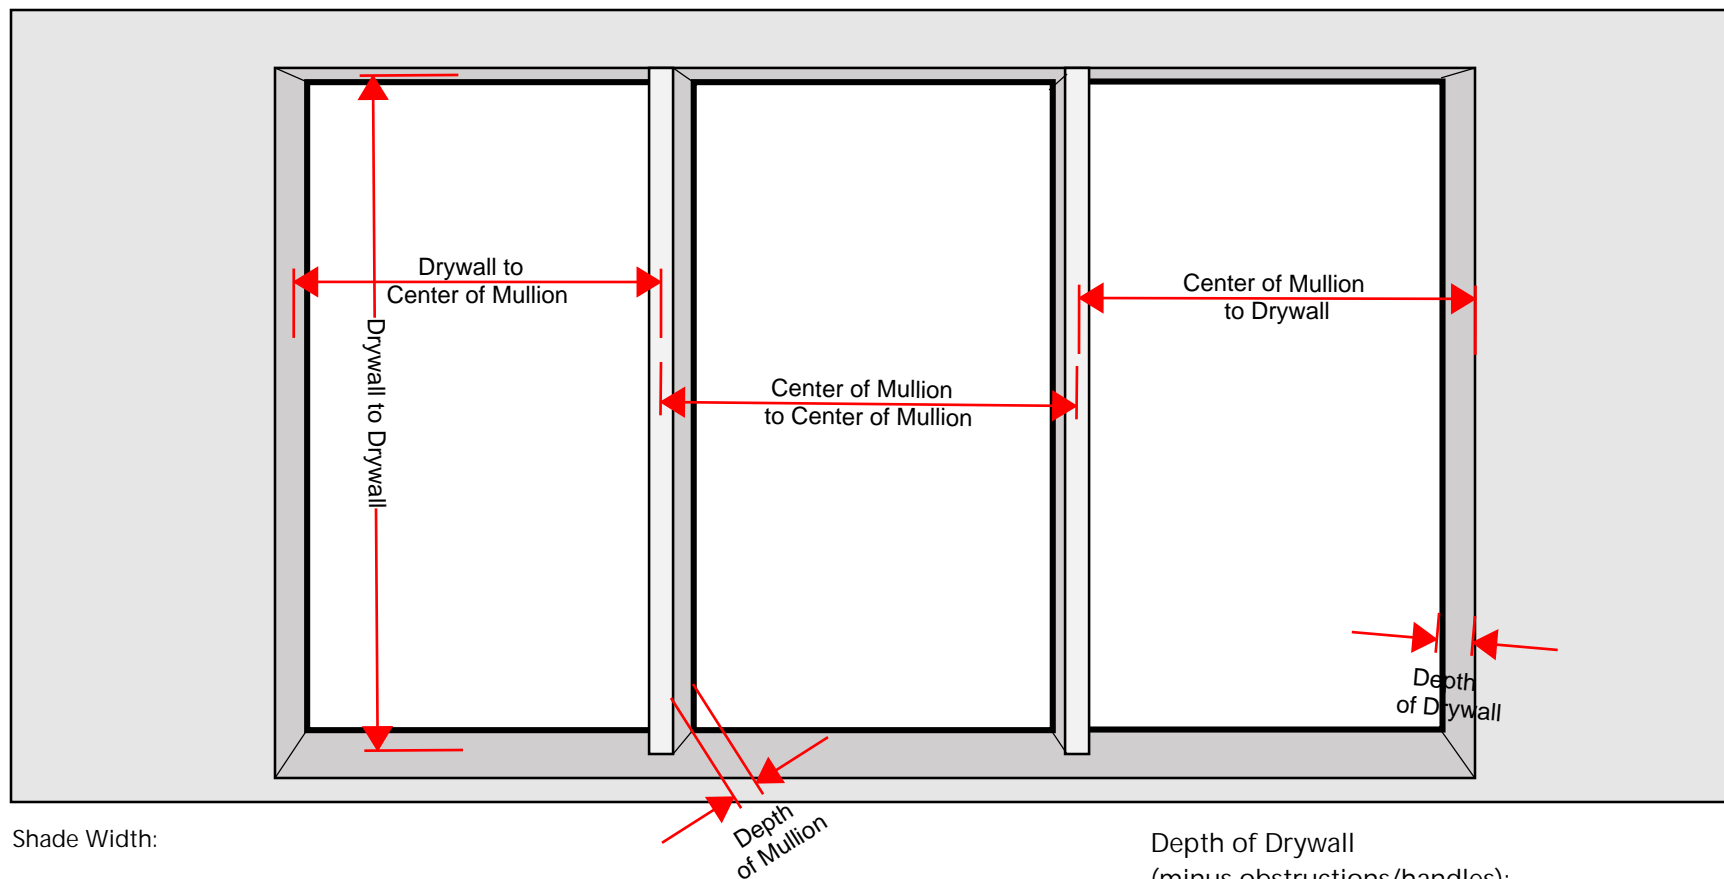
Drywall to Center of Mullion

Drywall to Drywall

Center of Mullion to Drywall

Center of Mullion to Center of Mullion

Depth of Drywall

Depth of Mullion

Shade Width:

Depth of Drywall (minus obstructions/handles):